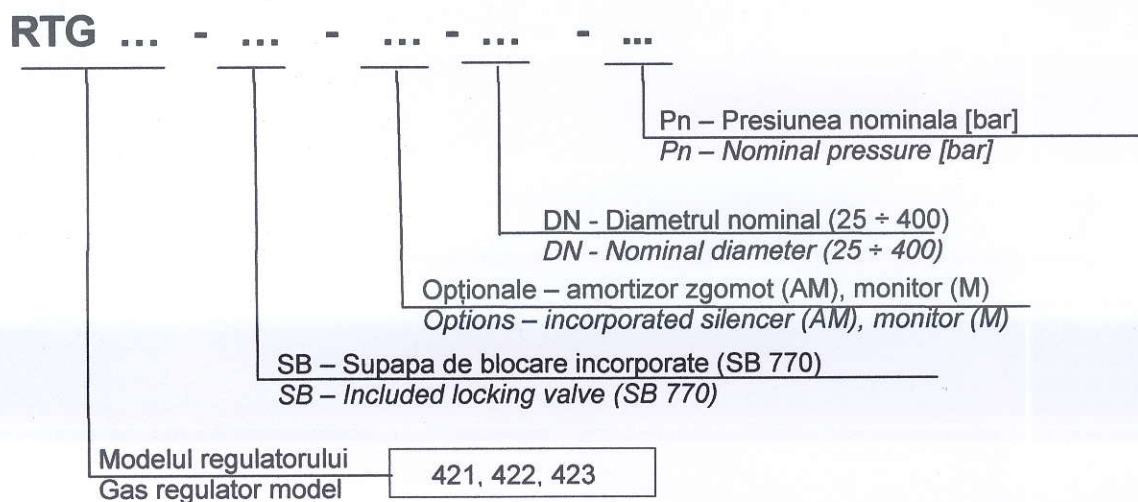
RTG ... - ... - ... - ... - ...

Pn – Presiunea nominala [bar]
Pn – Nominal pressure [bar]

DN - Diametrul nominal (25 ÷ 400)
DN - Nominal diameter (25 ÷ 400)

Opționale – amortizor zgomot (AM), monitor (M)
Options – incorporated silencer (AM), monitor (M)

SB – Supapa de blocare incorporate (SB 770)
SB – Included locking valve (SB 770)

Modelul regulatorului
Gas regulator model

421, 422, 423